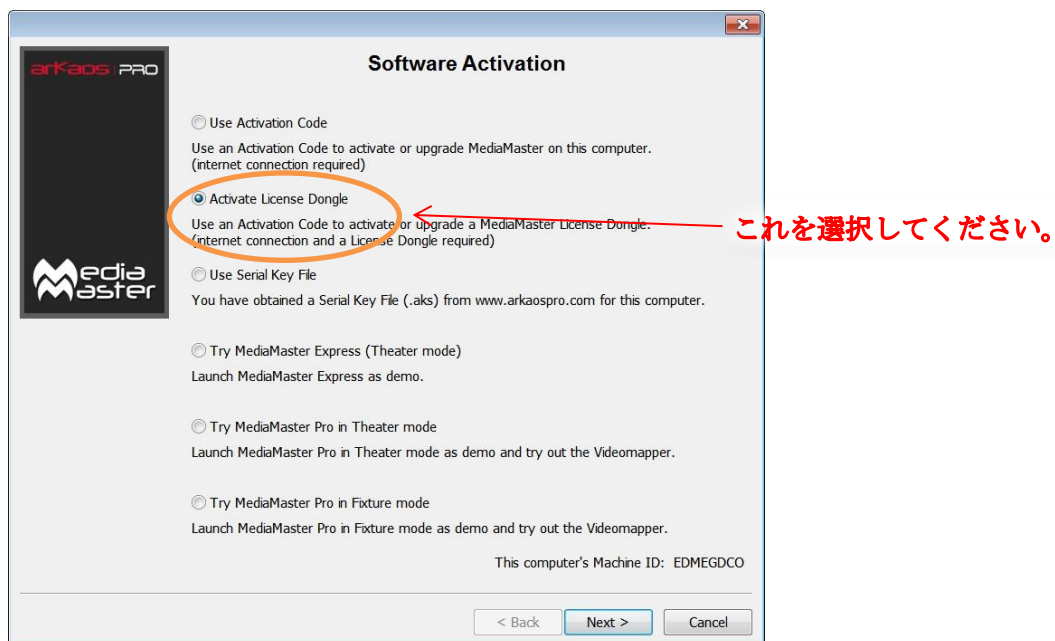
arkaos PRO

Media Master

Software Activation

Use Activation Code

Use an Activation Code to activate or upgrade MediaMaster on this computer. (internet connection required)

Activate License Dongle

Use an Activation Code to activate or upgrade a MediaMaster License Dongle. (internet connection and a License Dongle required)

これを選択してください。

Use Serial Key File

You have obtained a Serial Key File (.aks) from www.arkaospro.com for this computer.

Try MediaMaster Express (Theater mode)

Launch MediaMaster Express as demo.

Try MediaMaster Pro in Theater mode

Launch MediaMaster Pro in Theater mode as demo and try out the Videomapper.

Try MediaMaster Pro in Fixture mode

Launch MediaMaster Pro in Fixture mode as demo and try out the Videomapper.

This computer's Machine ID: EDMEGDCO

< Back | Next > | Cancel